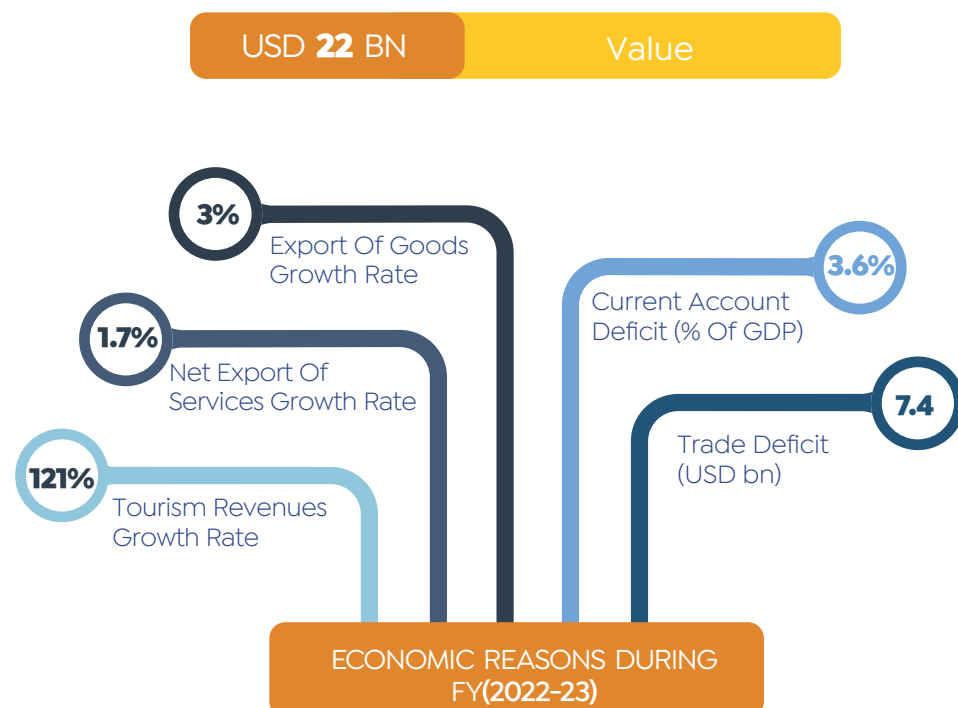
USD **22** BN | Value

3%
Export Of Goods Growth Rate

1.7%
Net Export Of Services Growth Rate

121%
Tourism Revenues Growth Rate

3.6%
Current Account Deficit (% Of GDP)

7.4
Trade Deficit (USD bn)

ECONOMIC REASONS DURING FY(2022-23)